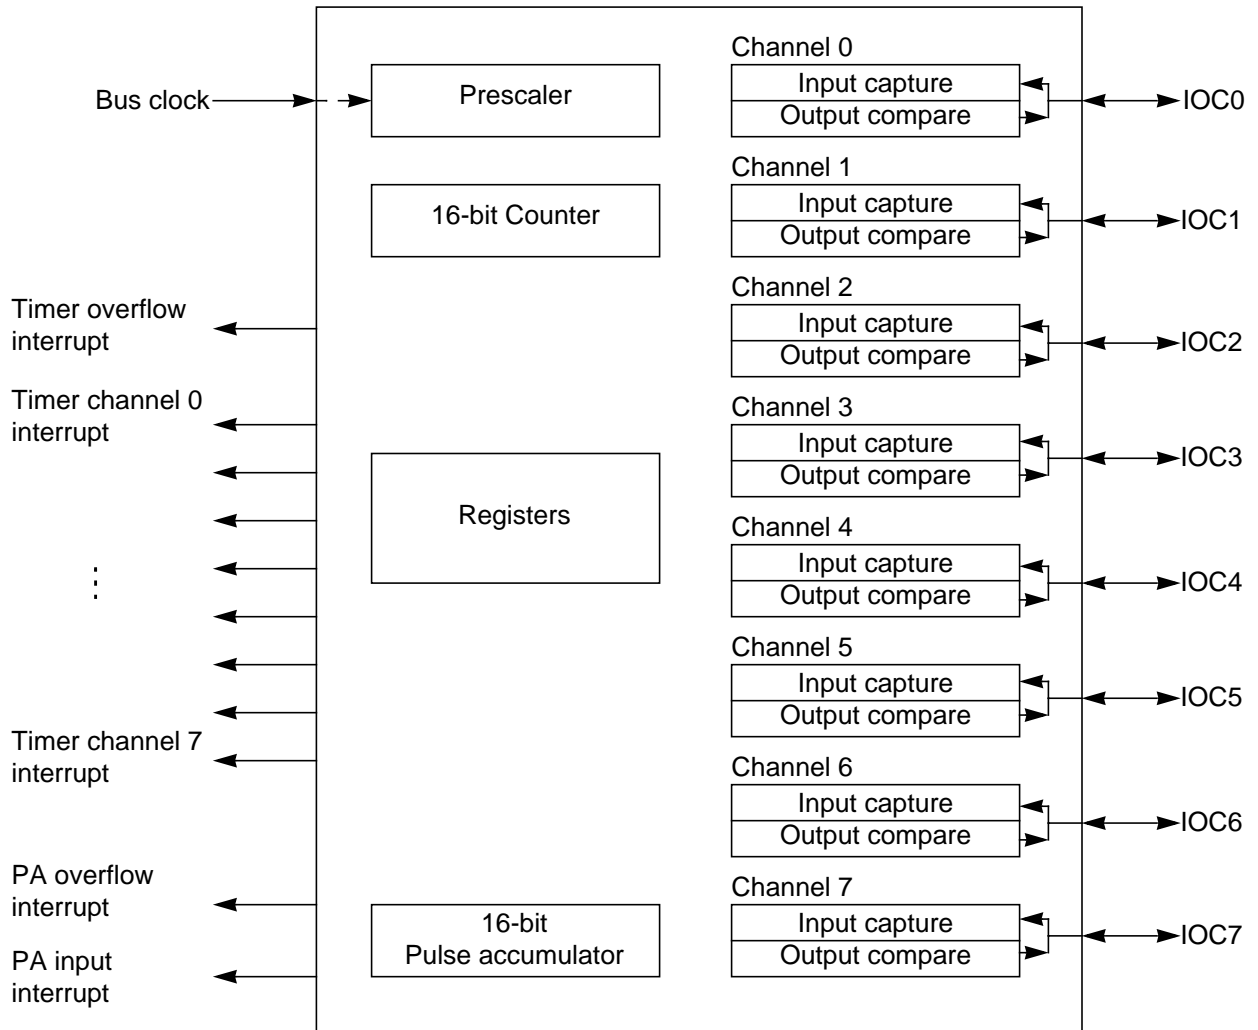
Bus clock

Prescaler

16-bit Counter

Timer overflow interrupt

Timer channel 0 interrupt

Registers

⋮

Timer channel 7 interrupt

PA overflow interrupt

PA input interrupt

16-bit Pulse accumulator

Channel 0
Input capture
Output compare
IOC0

Channel 1
Input capture
Output compare
IOC1

Channel 2
Input capture
Output compare
IOC2

Channel 3
Input capture
Output compare
IOC3

Channel 4
Input capture
Output compare
IOC4

Channel 5
Input capture
Output compare
IOC5

Channel 6
Input capture
Output compare
IOC6

Channel 7
Input capture
Output compare
IOC7